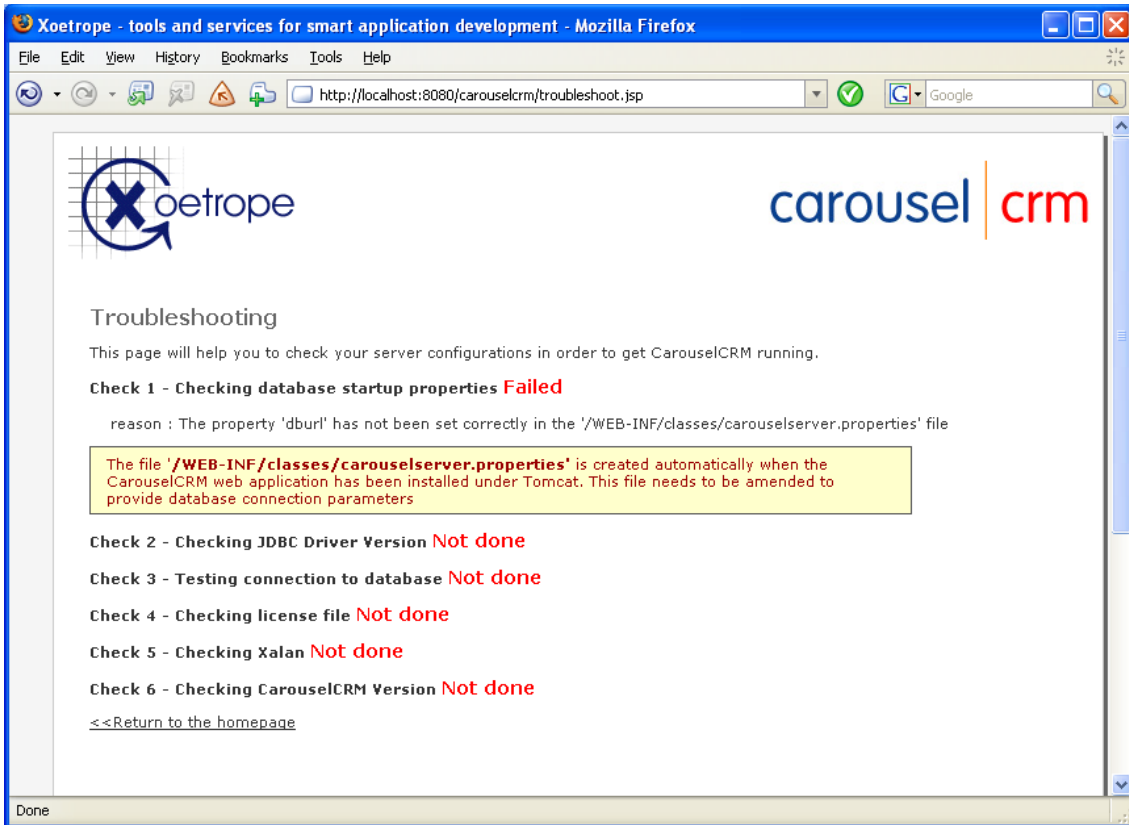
Xoetrope - tools and services for smart application development - Mozilla Firefox

File Edit View History Bookmarks Tools Help

http://localhost:8080/carouselcrm/troubleshoot.jsp

Google

Xoetrope

carousel crm

Troubleshooting

This page will help you to check your server configurations in order to get CarouselCRM running.

Check 1 - Checking database startup properties Failed

reason : The property 'dburl' has not been set correctly in the '/WEB-INF/classes/carouselserver.properties' file

The file '/WEB-INF/classes/carouselserver.properties' is created automatically when the CarouselCRM web application has been installed under Tomcat. This file needs to be amended to provide database connection parameters

Check 2 - Checking JDBC Driver Version Not done

Check 3 - Testing connection to database Not done

Check 4 - Checking license file Not done

Check 5 - Checking Xalan Not done

Check 6 - Checking CarouselCRM Version Not done

<<Return to the homepage

Done